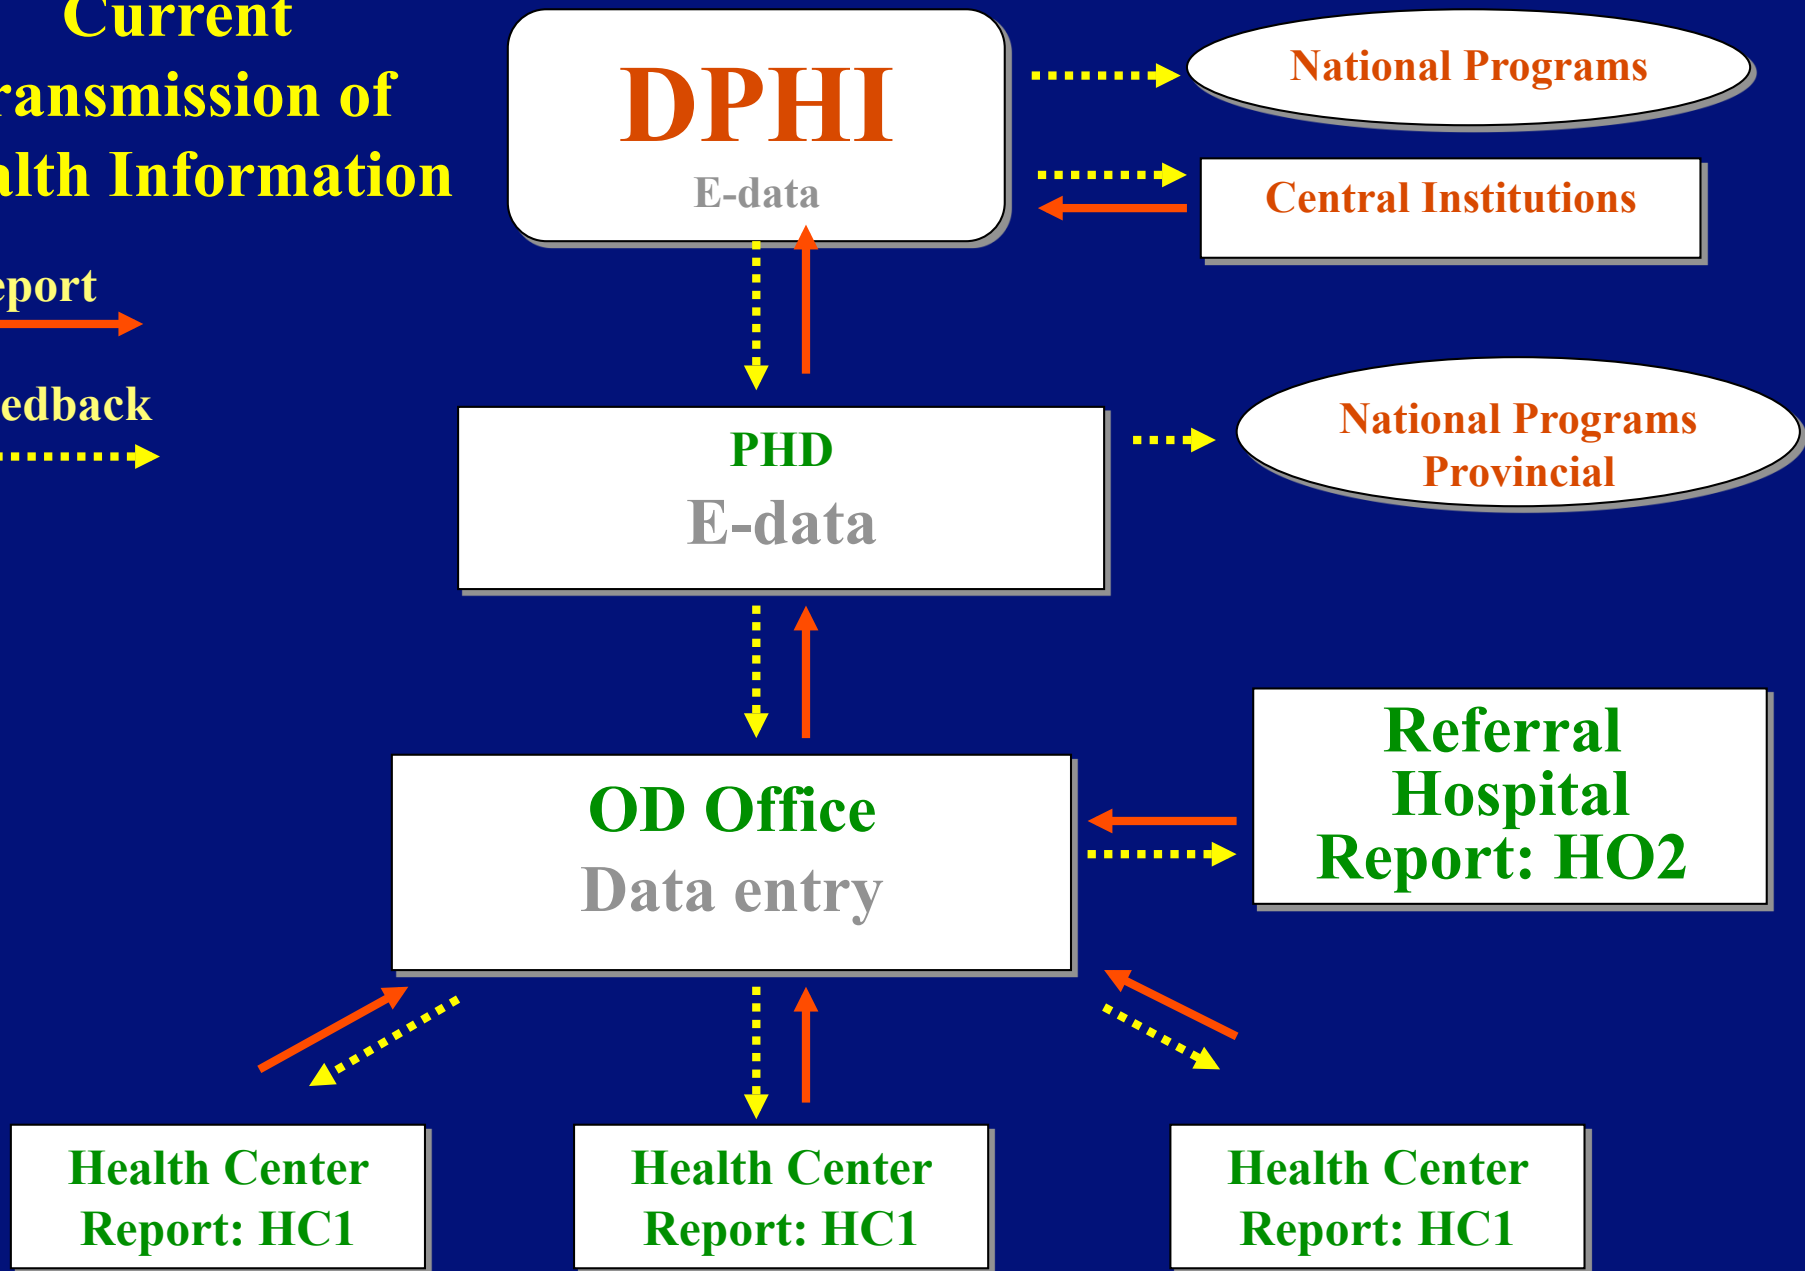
Current
ransmission of
lth Information

eport

edback

DPHI
E-data

National Programs

Central Institutions

PHD
E-data

National Programs
Provincial

OD Office
Data entry

Referral
Hospital
Report: HO2

Health Center
Report: HC1

Health Center
Report: HC1

Health Center
Report: HC1